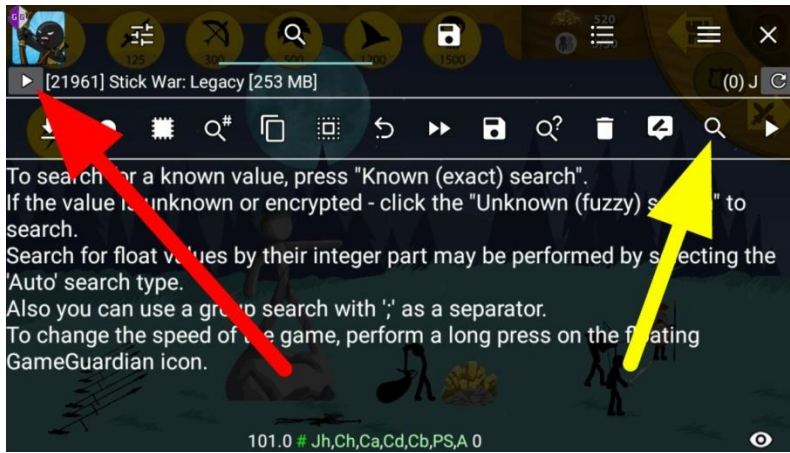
125 300 500 1500 1500 520

[21961] Stick War: Legacy [253 MB]

(0) J

To search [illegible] a known value, press "Known (exact) search".
If the value is unknown or encrypted - click the "Unknown (fuzzy) s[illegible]" to search.
Search for float va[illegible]es by their integer part may be performed by s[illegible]ecting the 'Auto' search type.
Also you can use a gro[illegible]p search with ';' as a separator.
To change the speed of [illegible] game, perform a long press on the f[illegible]ting GameGuardian icon.

101.0 # Jh,Ch,Ca,Cd,Cb,PS,A 0